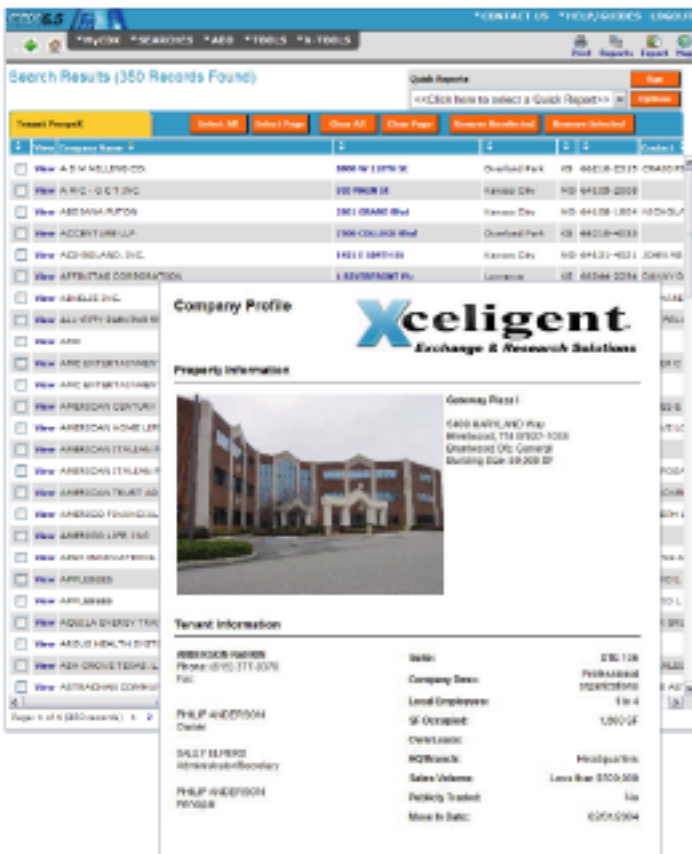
*CONTACT US *HELP/GUIDES LOGOUT

*MyCDX *SEARCHES *ADD *TOOLS *X-TOOLS

Print Reports Export

Search Results (350 Records Found)

Quick Reports

Run

<<Click here to select a Quick Report>>

Options

Tenant ProspeX

Select All

Select Page

Clear All

Clear Page

Remove Unselected

Remove Selected

View Company Name

View A B M WELDING CO. Overland Park KS

View A W C - G E T INC Kansas City MO

View ABSOLUTE FUTON 1821 GRAND Blvd Kansas City MO

View ACCENTURE LLP Overland Park KS

View ACE HOLLAND, INC. Kansas City MO

View AFFILIATED CORPORATION Lenexa KS

View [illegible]

View ALL-CITY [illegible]

View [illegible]

View AMC ENTERTAINMENT

View AMC ENTERTAINMENT

View AMERICAN CENTURY

View AMERICAN HOME LEN

View AMERICAN ITALIAN P

View AMERICAN ITALIAN P

View AMERICAN TRUST AS

View AMERICO FINANCIAL

View AMERICO LIFE INC

View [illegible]

View APPLEBEES

View APPLEBEES

View AQUILA ENERGY TRA

View ARGUS HEALTH SYST

View ASH GROVE TERMINAL

View ASTRACHAN COMMU

Page 1 of 4 (350 records) 1 2

Company Profile

Xceligent
Exchange & Research Solutions

Property Information

Gateway Plaza I

5400 MARYLAND Way
Brentwood, TN 37027-5036
Brentwood City: General
Building Size: 89,000 SF

Tenant Information

ANDERSON HARDIN
Phone: (615) 377-3370
Fax:

PHILIP ANDERSON
Owner

SALLY ELFERS
Administrative/Secretary

PHILIP ANDERSON
Principal

Suite: STE 108

Company Desc: Professional Organizations

Local Employees: 1 to 4

SF Occupied: 1,000 SF

Own/Lease:

HQ/Branch: Headquarters

Sales Volume: Less than $500,000

Publicly Traded: No

Move In Date: 02/01/2004